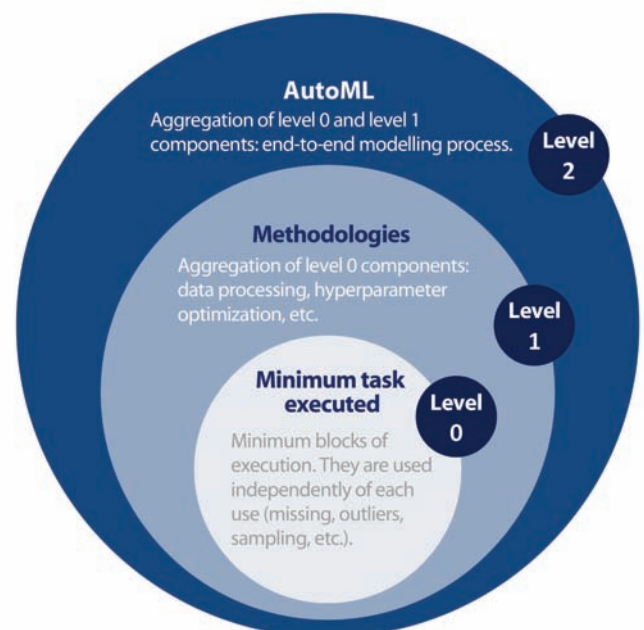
AutoML

Aggregation of level 0 and level 1 components: end-to-end modelling process.

Level 2

Methodologies

Aggregation of level 0 components: data processing, hyperparameter optimization, etc.

Level 1

Minimum task executed

Level 0

Minimum blocks of execution. They are used independently of each use (missing, outliers, sampling, etc.).